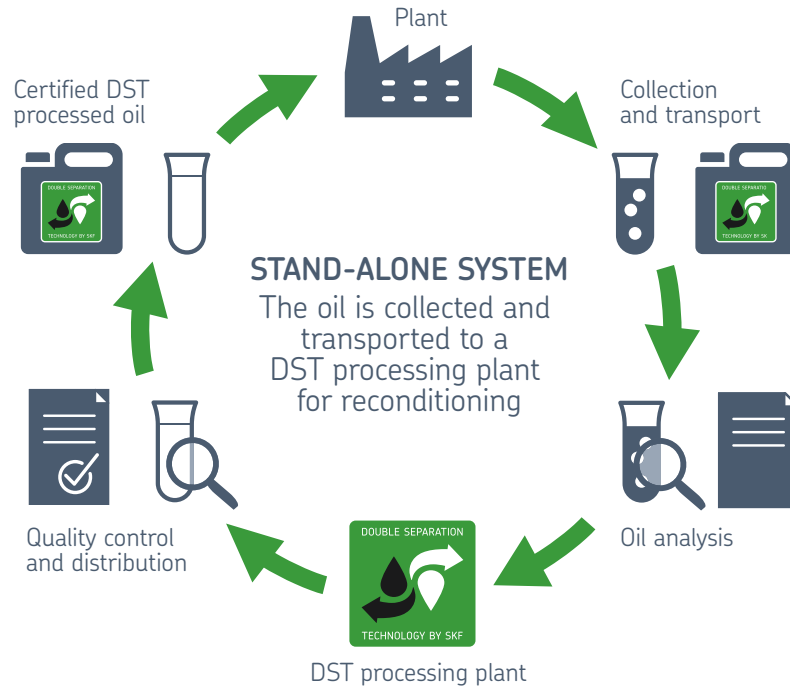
Plant

Collection and transport

DOUBLE SEPARATIO

TECHNOLOGY BY SK

Certified DST processed oil

DOUBLE SEPARATION

TECHNOLOGY BY SKF

STAND-ALONE SYSTEM

The oil is collected and transported to a DST processing plant for reconditioning

Oil analysis

DOUBLE SEPARATION

TECHNOLOGY BY SKF

DST processing plant

Quality control and distribution